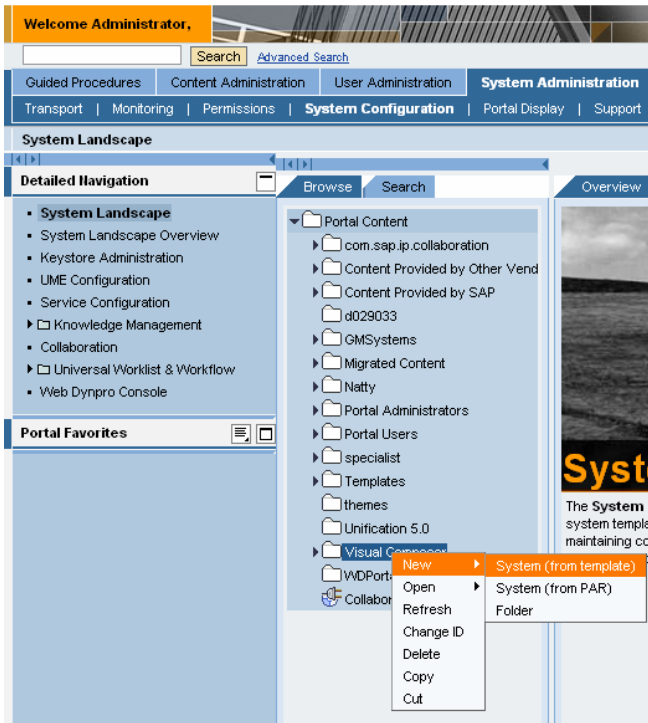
Welcome Administrator,

Search Advanced Search

Guided Procedures | Content Administration | User Administration | System Administration

Transport | Monitoring | Permissions | System Configuration | Portal Display | Support

System Landscape

Detailed Navigation

- System Landscape
- System Landscape Overview
- Keystore Administration
- UME Configuration
- Service Configuration
- Knowledge Management
- Collaboration
- Universal Worklist & Workflow
- Web Dynpro Console

Portal Favorites

Browse | Search

Portal Content
com.sap.ip.collaboration
Content Provided by Other Vend
Content Provided by SAP
d029033
GMSystems
Migrated Content
Natty
Portal Administrators
Portal Users
specialist
Templates
themes
Unification 5.0
Visual Composer
WDPorta
Collabor

New
Open
Refresh
Change ID
Delete
Copy
Cut

System (from template)
System (from PAR)
Folder

Overview

Syst

The System
system templa
maintaining co